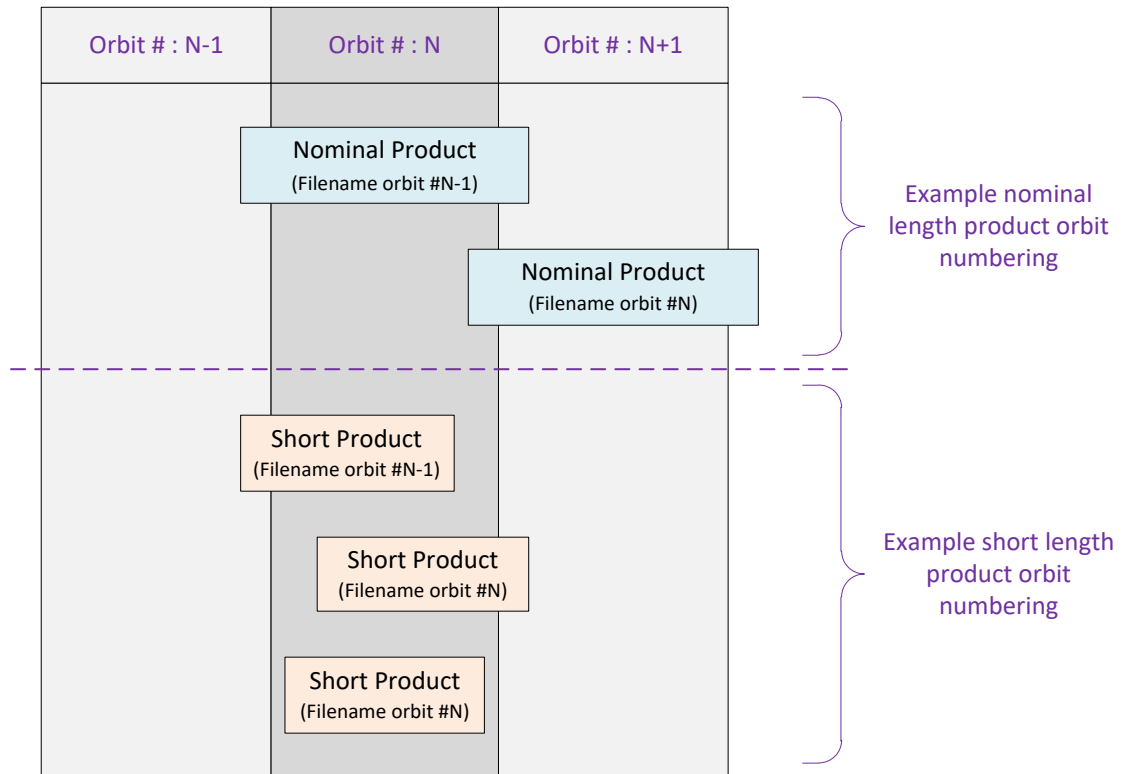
Orbit # : N-1

Orbit # : N

Orbit # : N+1

Nominal Product
(Filename orbit #N-1)

Nominal Product
(Filename orbit #N)

Example nominal length product orbit numbering

Short Product
(Filename orbit #N-1)

Short Product
(Filename orbit #N)

Short Product
(Filename orbit #N)

Example short length product orbit numbering